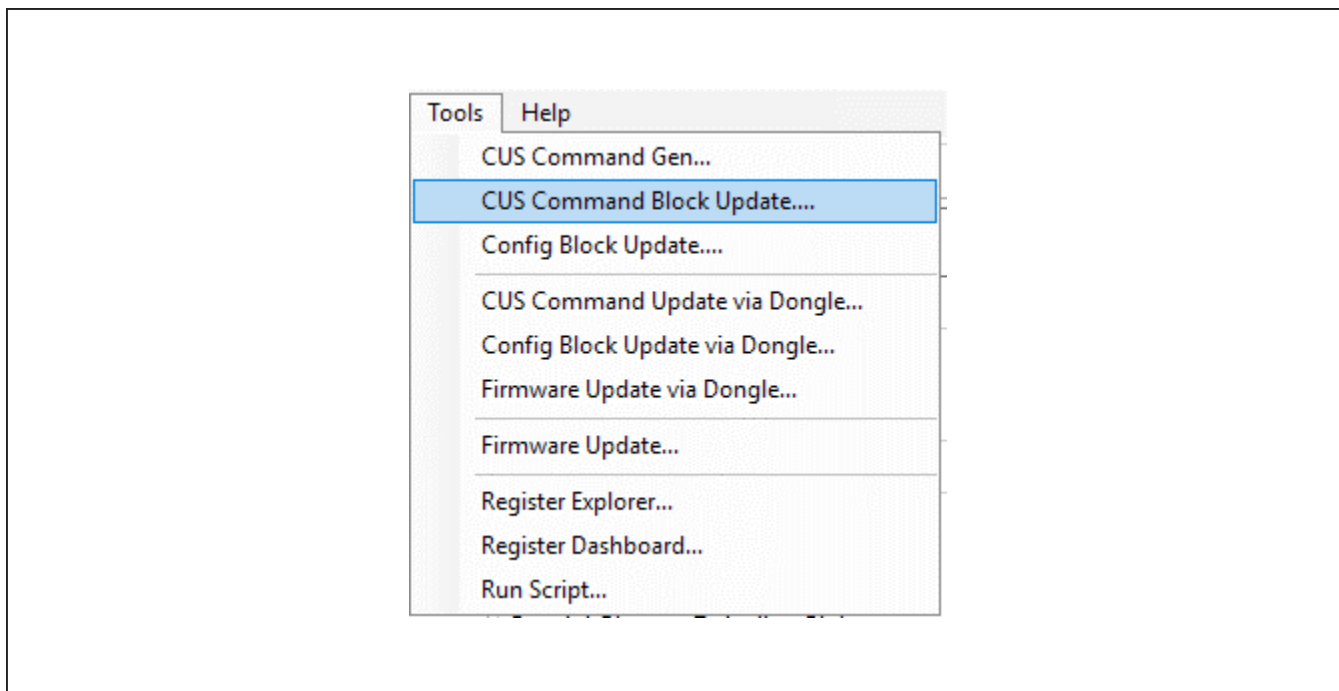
Tools Help

CUS Command Gen...
CUS Command Block Update....
Config Block Update....
CUS Command Update via Dongle...
Config Block Update via Dongle...
Firmware Update via Dongle...
Firmware Update...
Register Explorer...
Register Dashboard...
Run Script...